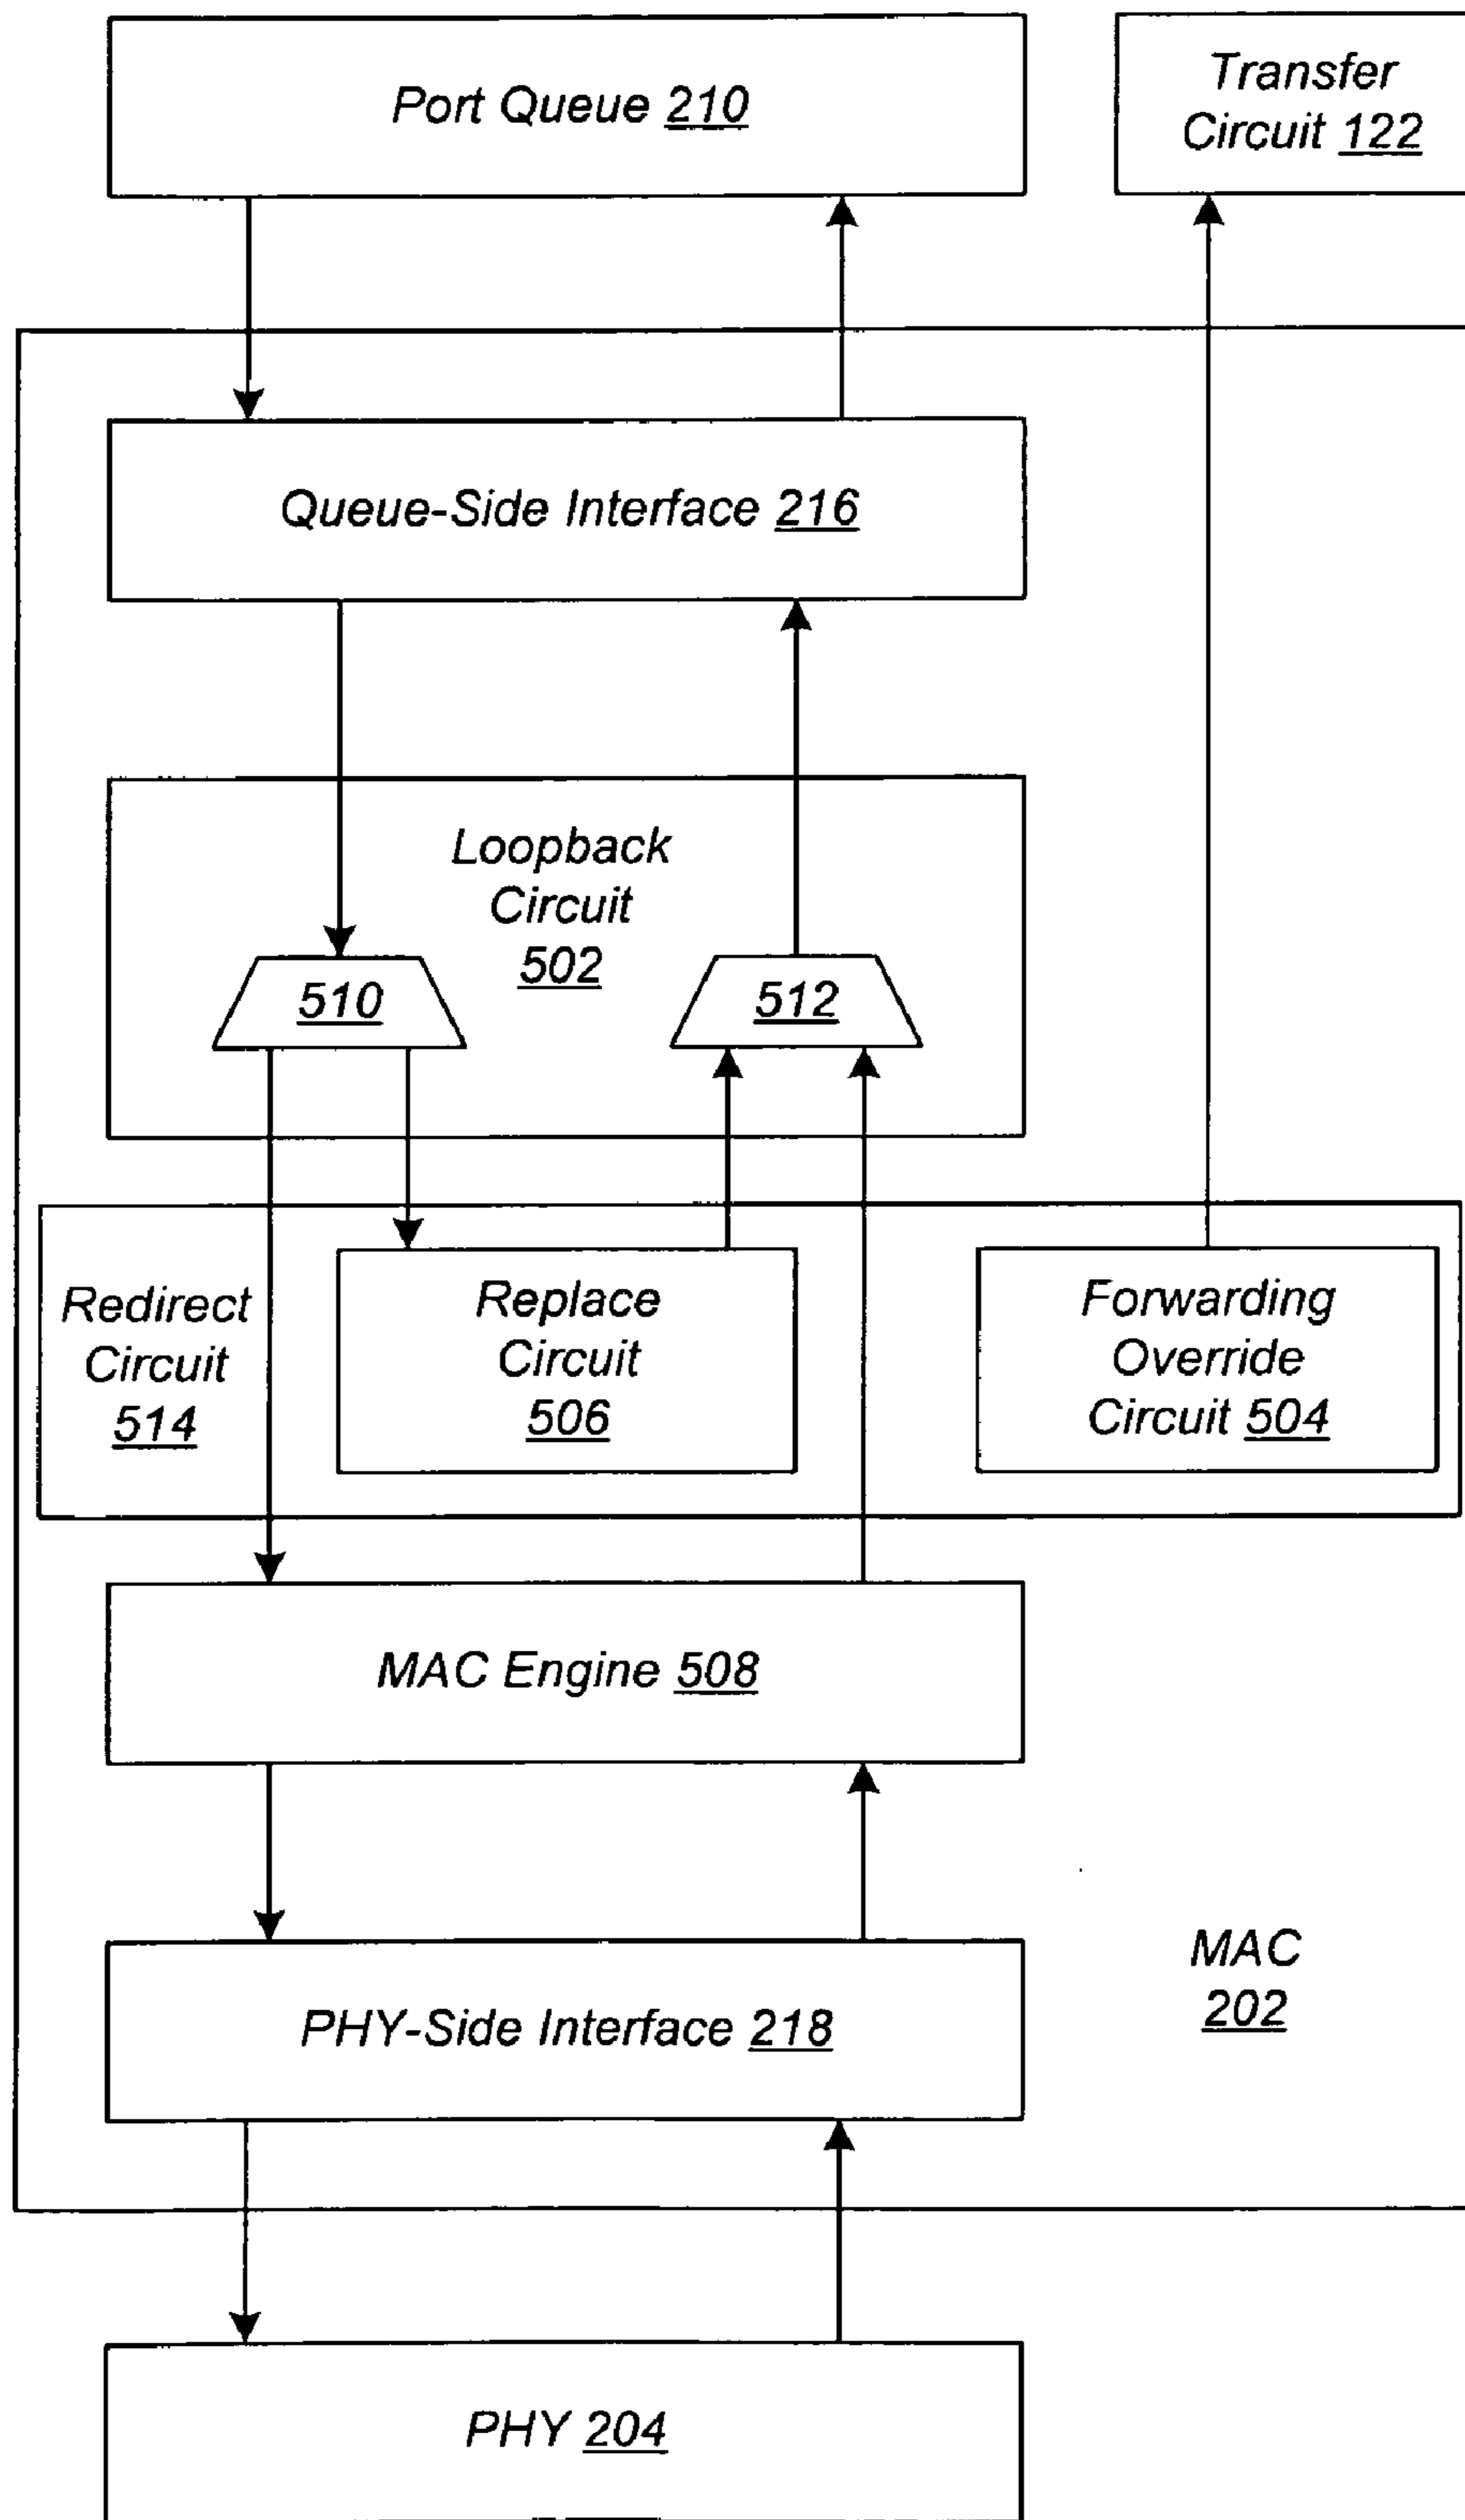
Port Queue 210

Transfer Circuit 122

Queue-Side Interface 216

Loopback Circuit 502

510

512

Redirect Circuit 514

Replace Circuit 506

Forwarding Override Circuit 504

MAC Engine 508

PHY-Side Interface 218

MAC 202

PHY 204